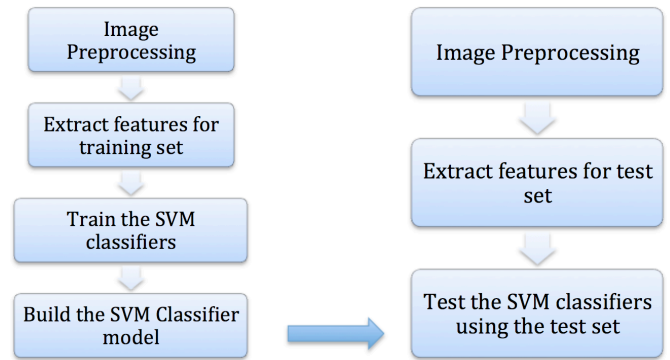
Image Preprocessing

Extract features for training set

Train the SVM classifiers

Build the SVM Classifier model

Image Preprocessing

Extract features for test set

Test the SVM classifiers using the test set